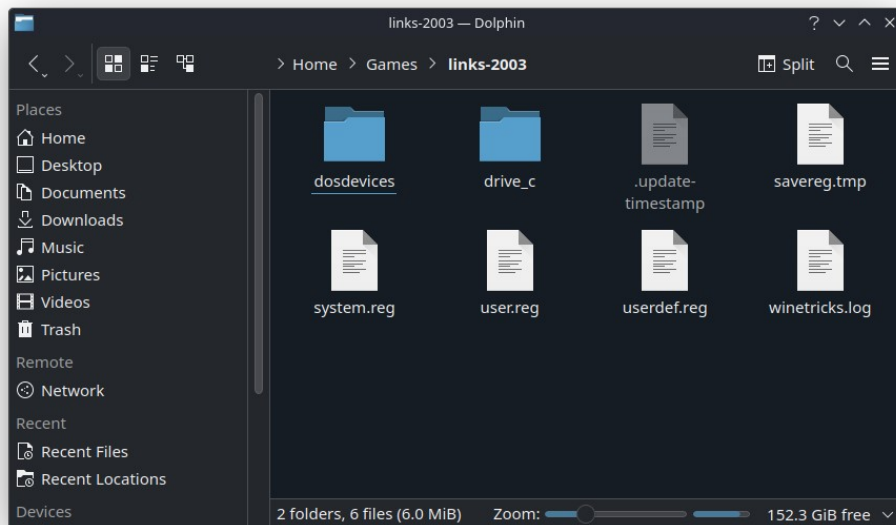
links-2003 — Dolphin

> Home > Games > **links-2003**

Split

Places
Home
Desktop
Documents
Downloads
Music
Pictures
Videos
Trash
Remote
Network
Recent
Recent Files
Recent Locations
Devices

dosdevices
drive_c
.update-timestamp
savereg.tmp
system.reg
user.reg
userdef.reg
winetricks.log

2 folders, 6 files (6.0 MiB)
Zoom:
152.3 GiB free